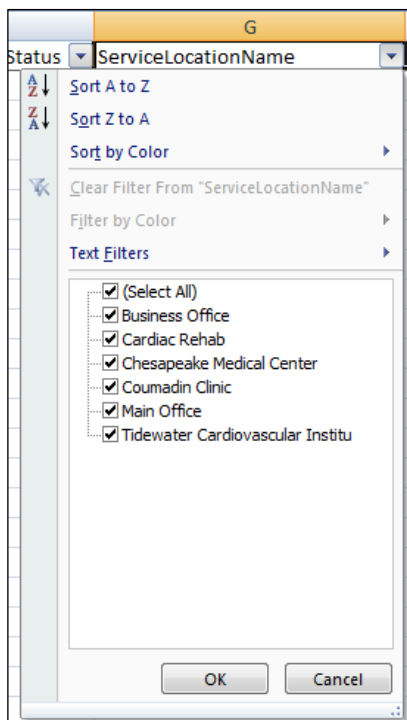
G
Status ServiceLocationName
Sort A to Z
Sort Z to A
Sort by Color
Clear Filter From "ServiceLocationName"
Filter by Color
Text Filters
(Select All)
Business Office
Cardiac Rehab
Chesapeake Medical Center
Coumadin Clinic
Main Office
Tidewater Cardiovascular Institu
OK
Cancel